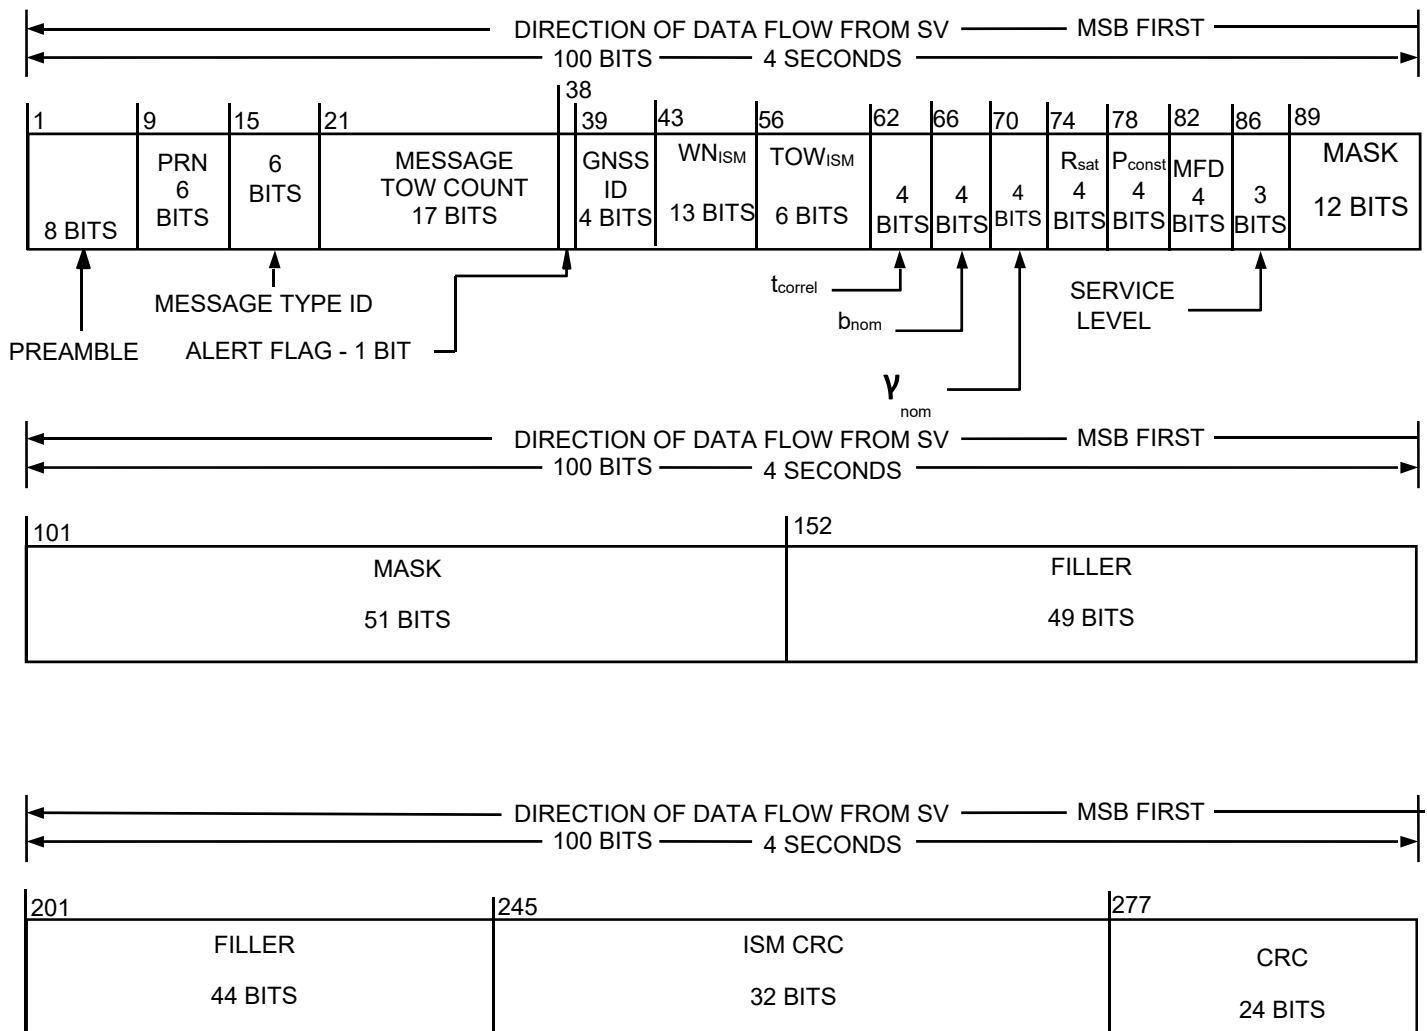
DIRECTION OF DATA FLOW FROM SV — MSB FIRST
100 BITS — 4 SECONDS

38

| 1 | 9 | 15 | 21 | 39 | 43 | 56 | 62 | 66 | 70 | 74 | 78 | 82 | 86 | 89 |
|---|---|---|---|---|---|---|---|---|---|---|---|---|---|---|
| 8 BITS | PRN 6 BITS | 6 BITS | MESSAGE TOW COUNT 17 BITS | GNSS ID 4 BITS | $WN_{ISM}$ 13 BITS | $TOW_{ISM}$ 6 BITS | 4 BITS | 4 BITS | 4 BITS | $R_{sat}$ 4 BITS | $P_{const}$ 4 BITS | MFD 4 BITS | 3 BITS | MASK 12 BITS |

MESSAGE TYPE ID

PREAMBLE

ALERT FLAG - 1 BIT

$t_{correl}$

$b_{nom}$

$\gamma_{nom}$

SERVICE LEVEL

DIRECTION OF DATA FLOW FROM SV — MSB FIRST
100 BITS — 4 SECONDS

| 101 | 152 |
|---|---|
| MASK 51 BITS | FILLER 49 BITS |

DIRECTION OF DATA FLOW FROM SV — MSB FIRST
100 BITS — 4 SECONDS

| 201 | 245 | 277 |
|---|---|---|
| FILLER 44 BITS | ISM CRC 32 BITS | CRC 24 BITS |